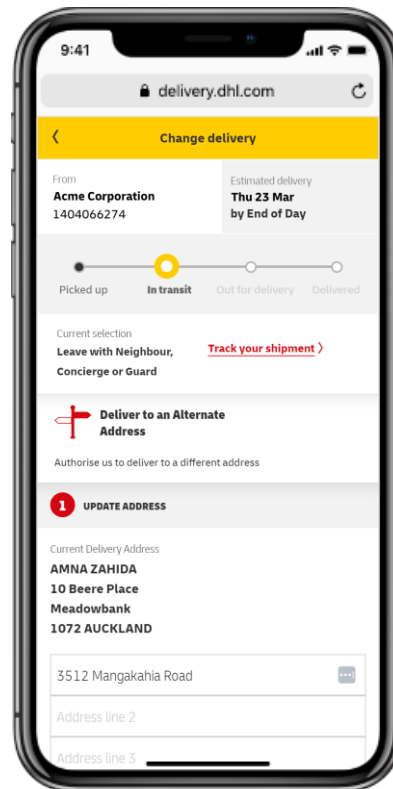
9:41

delivery.dhl.com

‹ Change delivery

From
Acme Corporation
1404066274

Estimated delivery
Thu 23 Mar
by End of Day

Picked up
In transit
Out for delivery
Delivered

Current selection
Leave with Neighbour, Concierge or Guard

Track your shipment 〉

Deliver to an Alternate Address

Authorise us to deliver to a different address

1 UPDATE ADDRESS

Current Delivery Address
AMNA ZAHIDA
10 Beere Place
Meadowbank
1072 AUCKLAND

3512 Mangakahia Road

Address line 2

Address line 3